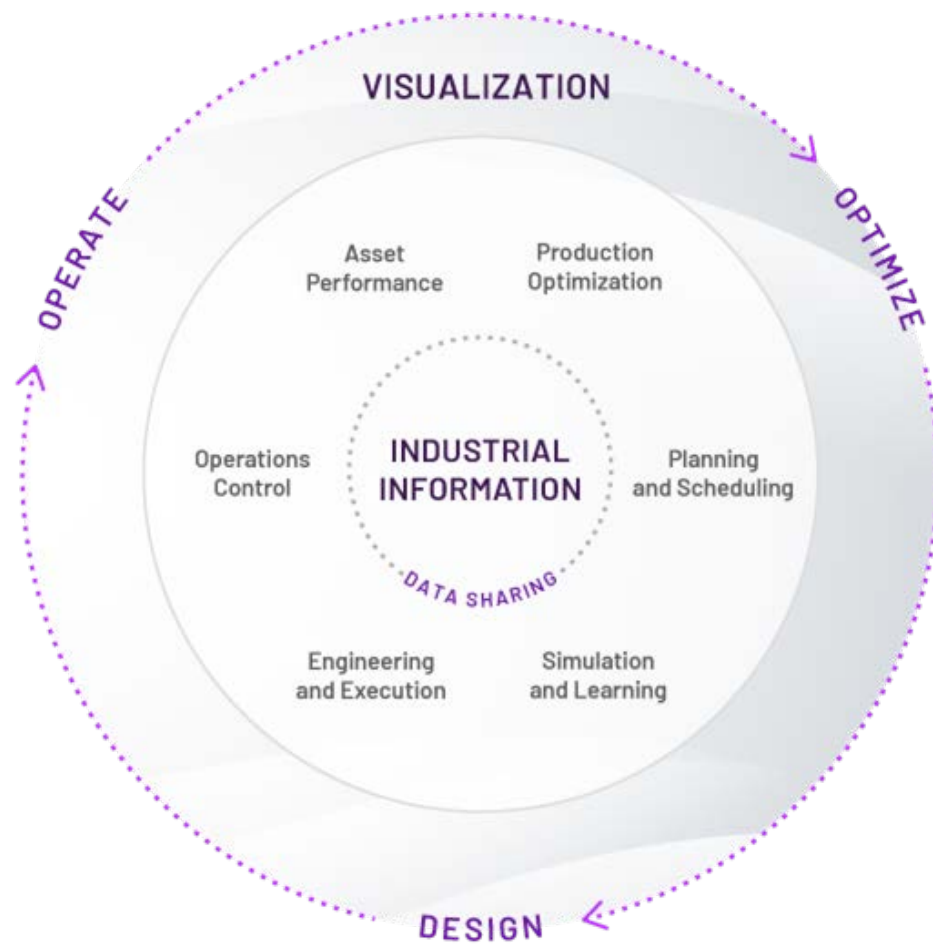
VISUALIZATION

OPERATE

OPTIMIZE

Asset Performance

Production Optimization

Operations Control

INDUSTRIAL INFORMATION

Planning and Scheduling

DATA SHARING

Engineering and Execution

Simulation and Learning

DESIGN